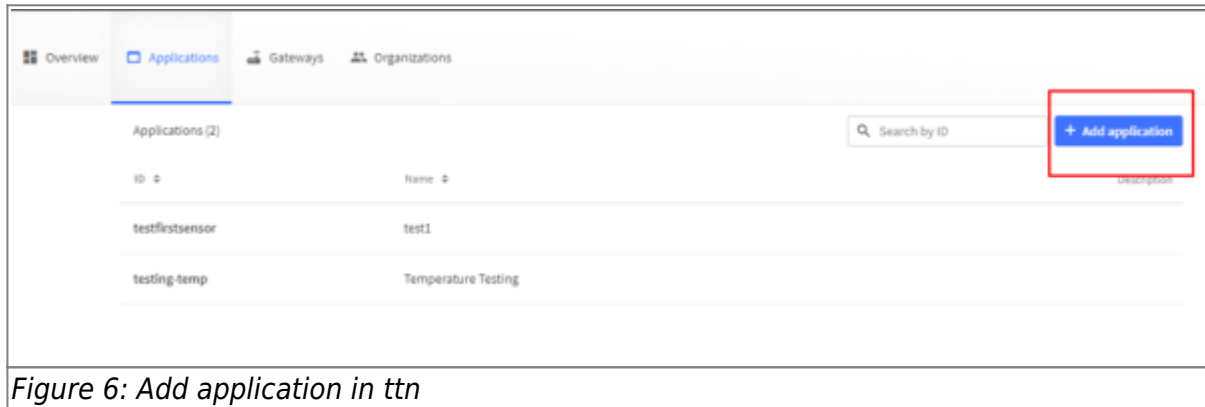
Overview Applications Gateways Organizations

Applications (2)

Search by ID

+ Add application

| ID ⇕ | Name ⇕ | Description |
|---|---|---|
| testfirstsensor | test1 | |
| testing-temp | Temperature Testing | |

Figure 6: Add application in ttn